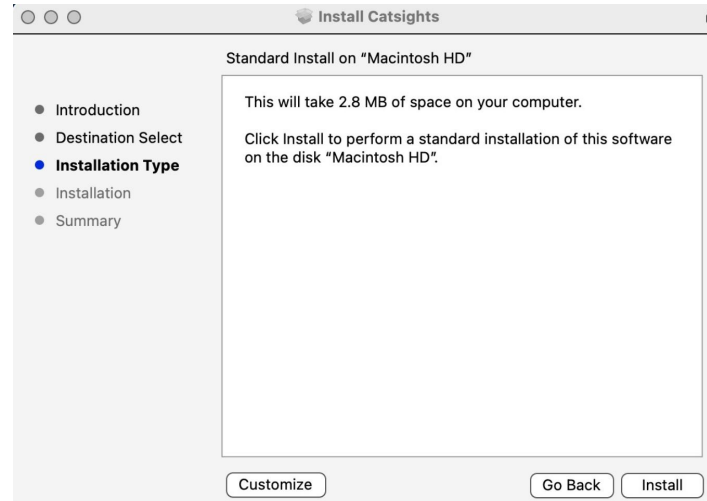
Install Catsights

Standard Install on "Macintosh HD"

Introduction
Destination Select
Installation Type
Installation
Summary

This will take 2.8 MB of space on your computer.

Click Install to perform a standard installation of this software on the disk "Macintosh HD".

Customize

Go Back

Install